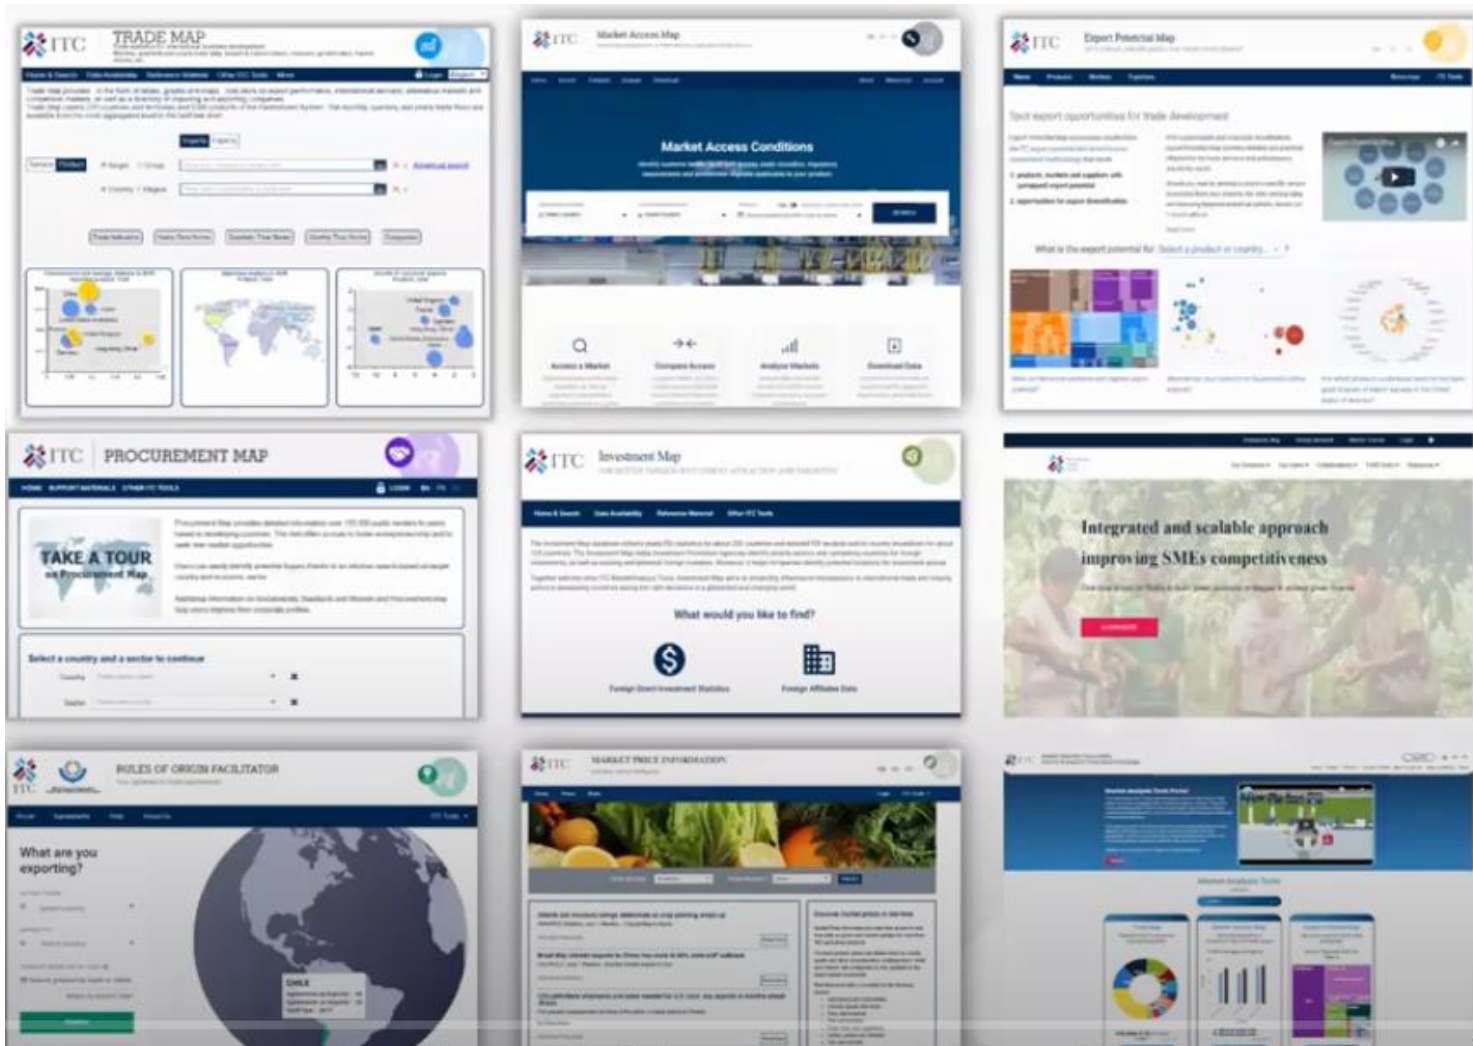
ITC TRADE MAP

ITC Market Access Map

Market Access Conditions

Access a Market
Compare Access
Analyse Markets
Download Data

ITC Export Potential Map

Spot export opportunities for trade development

What is the export potential for Select a product or country

ITC PROCUREMENT MAP

HOME SUPPORT MATERIALS OTHER ITC TOOLS LOGIN

TAKE A TOUR on Procurement Map

Select a country and a sector to continue

Country
Sector

ITC Investment Map

Home & Search Data Availability Reference Material Other ITC Tools

What would you like to find?

Foreign Direct Investment Statistics
Foreign Affiliates Data

Integrated and scalable approach improving SMEs competitiveness

ITC RULES OF ORIGIN FACILITATOR

What are you exporting?

CHILE

ITC MARKET PRICE INFORMATION

Market Analysis Tools